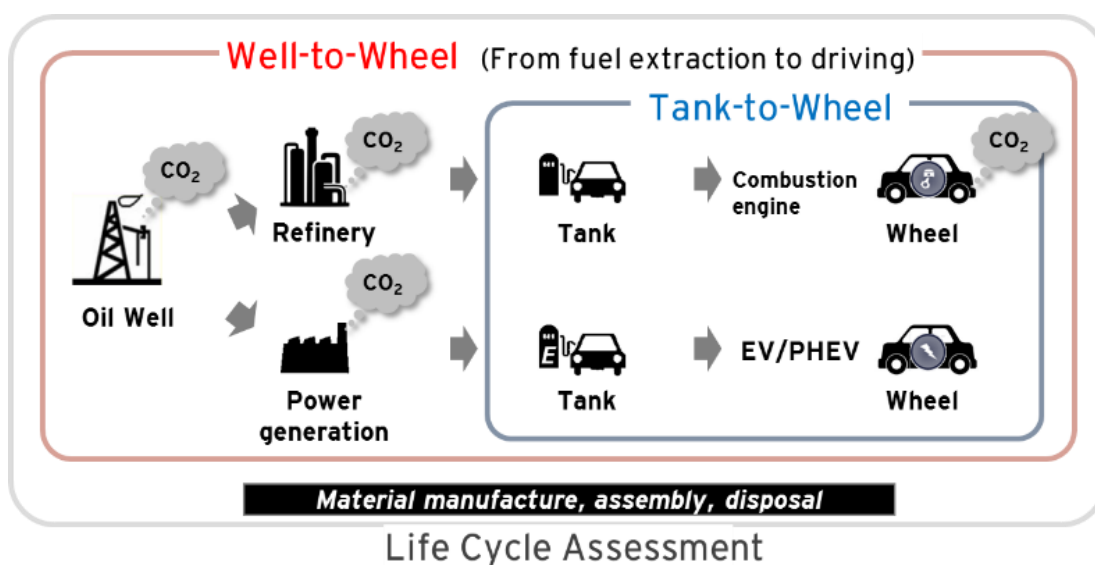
Well-to-Wheel (From fuel extraction to driving)

Tank-to-Wheel

$CO_2$

Oil Well

$CO_2$

Refinery

$CO_2$

Power generation

Tank

Combustion engine

$CO_2$

Wheel

E

Tank

EV/PHEV

Wheel

Material manufacture, assembly, disposal

Life Cycle Assessment